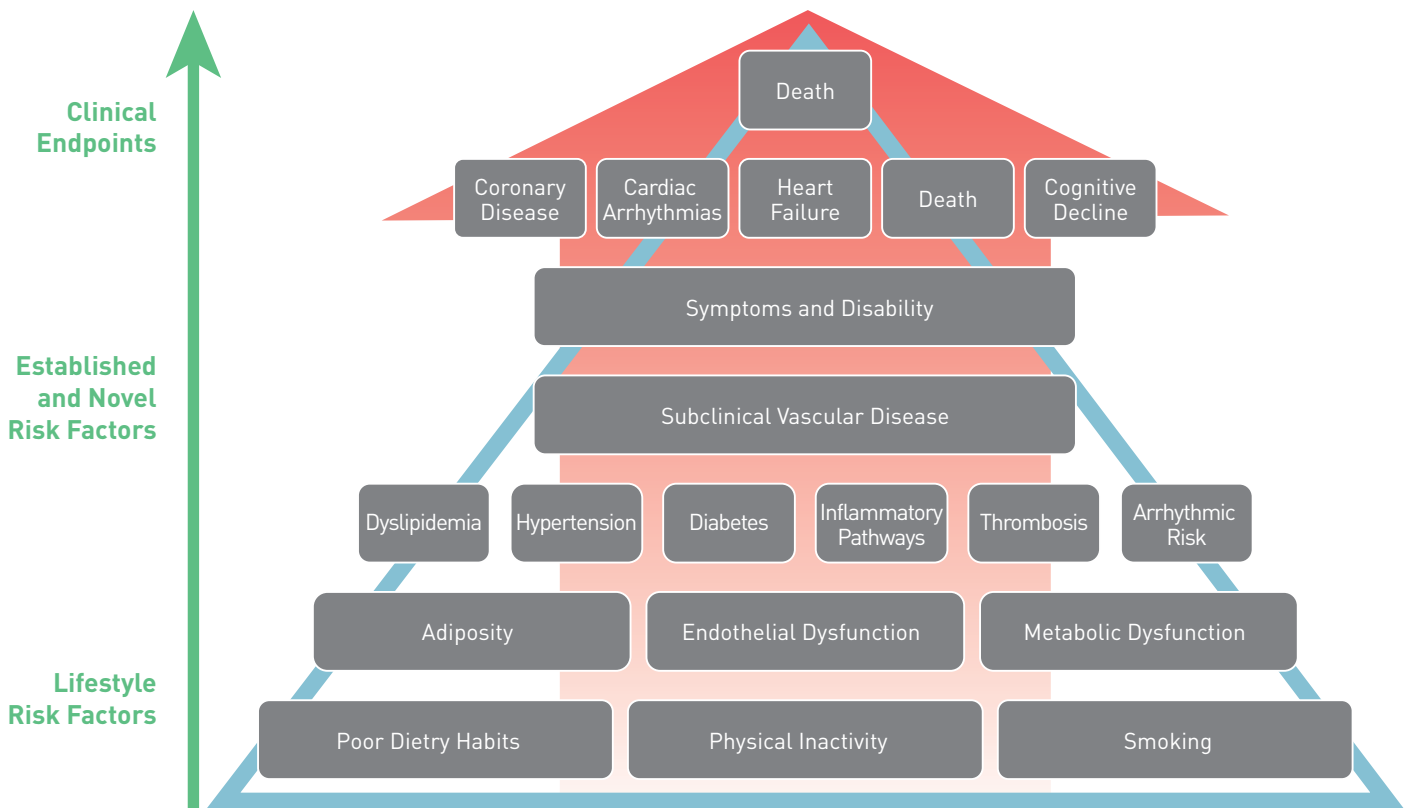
Clinical Endpoints

Established and Novel Risk Factors

Lifestyle Risk Factors

Death

Coronary Disease

Cardiac Arrhythmias

Heart Failure

Death

Cognitive Decline

Symptoms and Disability

Subclinical Vascular Disease

Dyslipidemia

Hypertension

Diabetes

Inflammatory Pathways

Thrombosis

Arrhythmic Risk

Adiposity

Endothelial Dysfunction

Metabolic Dysfunction

Poor Dietry Habits

Physical Inactivity

Smoking